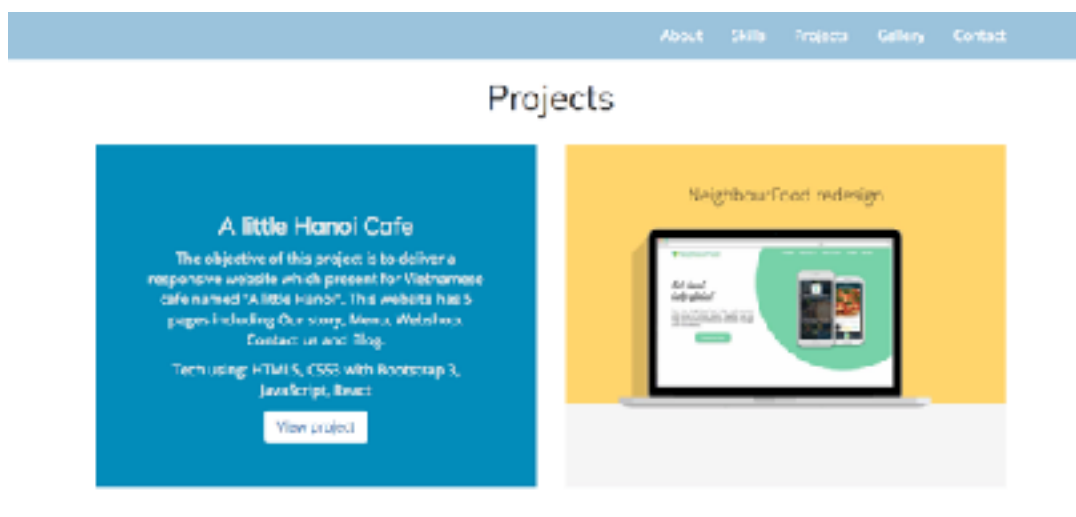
About Skills Projects Gallery Contact

Projects

A little Hanoi Cafe

The objective of this project is to deliver a responsive website which present for Vietnamese cafe named "A little Hanoi". This website has 5 pages including Our story, Menu, Webshop, Contact us and Blog.

Tech using: HTML5, CSS3 with Bootstrap 3, JavaScript, React

View project

NeighbourFood redesign